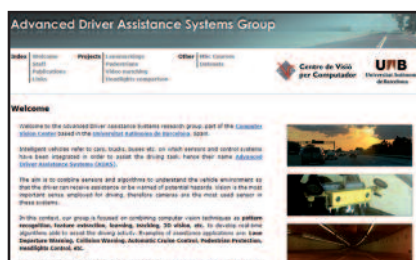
Advanced Driver Assistance Systems Group

Index Welcome Staff Publications Links

Projects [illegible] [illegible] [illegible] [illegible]

Other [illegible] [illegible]

Centre de Visió per Computador

UAB Universitat Autònoma de Barcelona

Welcome

Welcome to the Advanced Driver Assistance Systems research group, part of the Computer Vision Center based in the Universitat Autònoma de Barcelona, Spain.

Intelligent vehicles refer to cars, trucks, buses etc. on which sensors and control systems have been integrated in order to assist the driving task, hence their name Advanced Driver Assistance Systems (ADAS).

The aim is to combine sensors and algorithms to understand the vehicle environment so that the driver can receive assistance or be warned of potential hazards. Vision is the most important sense employed for driving, therefore cameras are the most used sensor in these systems.

In this context, our group is focused on combining computer vision techniques as pattern recognition, feature extraction, learning, tracking, 3D vision, etc. to develop real-time algorithms able to assist the driving activity. Examples of assistance applications are: Lane Departure Warning, Collision Warning, Automatic Cruise Control, Pedestrian Protection, Headlights Control, etc.